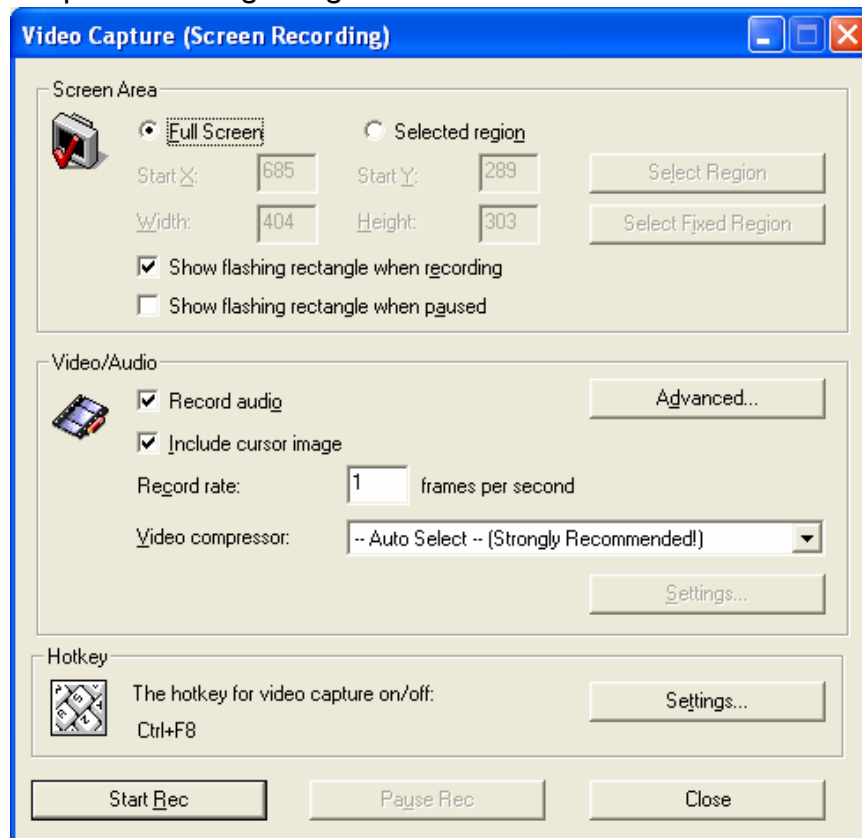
Video Capture (Screen Recording)

Screen Area

Full Screen

Selected region

Start X: 685

Start Y: 289

Select Region

Width: 404

Height: 303

Select Fixed Region

Show flashing rectangle when recording

Show flashing rectangle when paused

Video/Audio

Record audio

Advanced...

Include cursor image

Record rate: 1 frames per second

Video compressor: -- Auto Select -- (Strongly Recommended!)

Settings...

Hotkey

The hotkey for video capture on/off:

Ctrl+F8

Settings...

Start Rec

Pause Rec

Close